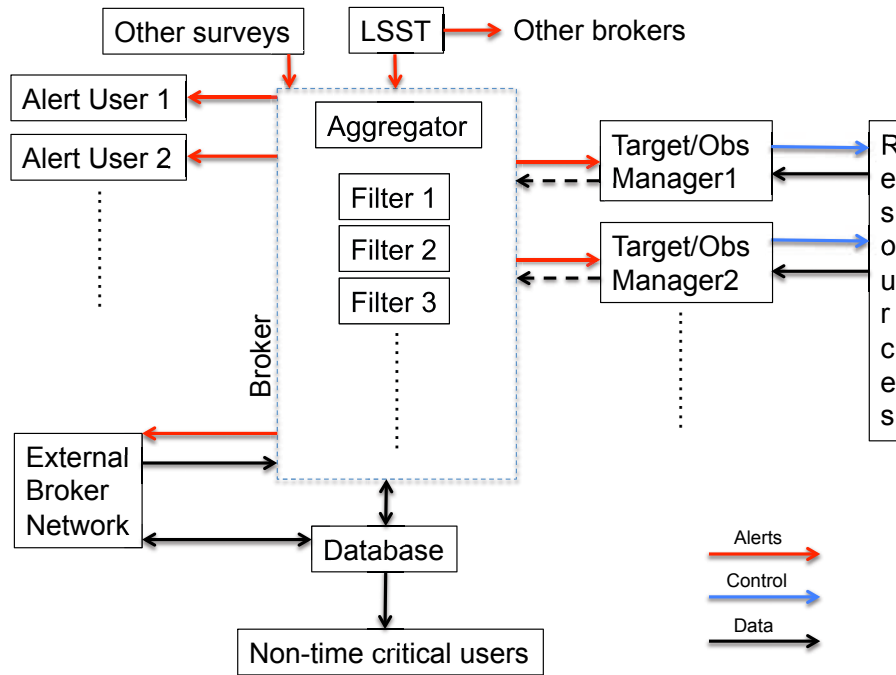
Other surveys

LSST

Other brokers

Alert User 1

Alert User 2

Aggregator

Filter 1

Filter 2

Filter 3

Broker

Target/Obs Manager1

Target/Obs Manager2

R
e
s
o
u
r
c
e
s

External Broker Network

Database

Non-time critical users

Alerts

Control

Data